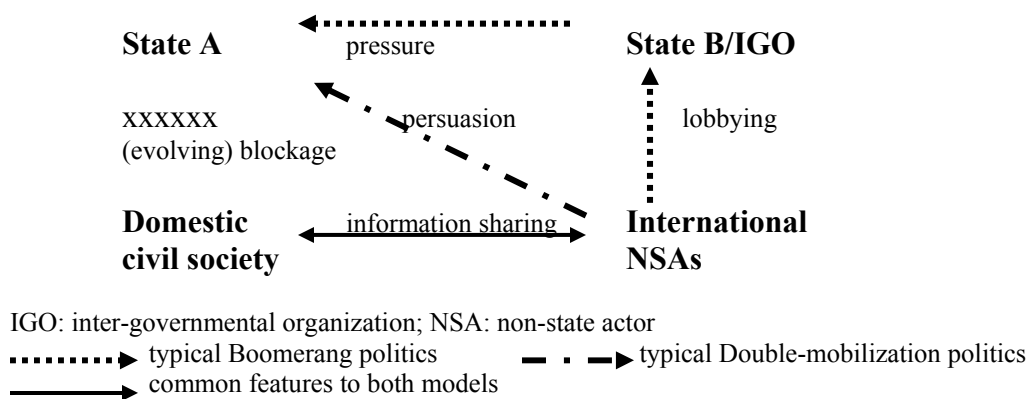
State A

pressure

State B/IGO

xxxxxx
(evolving) blockage

persuasion

lobbying

Domestic civil society

information sharing

International NSAs

IGO: inter-governmental organization; NSA: non-state actor

typical Boomerang politics

typical Double-mobilization politics

common features to both models